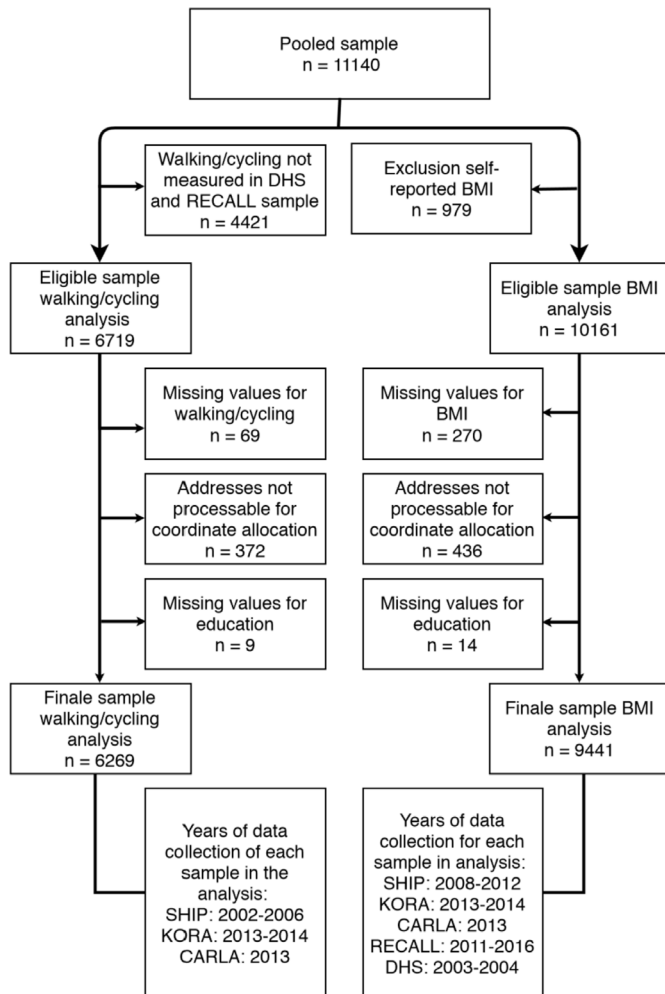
Pooled sample
n = 11140

Walking/cycling not measured in DHS and RECALL sample
n = 4421

Exclusion self-reported BMI
n = 979

Eligible sample walking/cycling analysis
n = 6719

Eligible sample BMI analysis
n = 10161

Missing values for walking/cycling
n = 69

Addresses not processable for coordinate allocation
n = 372

Missing values for education
n = 9

Missing values for BMI
n = 270

Addresses not processable for coordinate allocation
n = 436

Missing values for education
n = 14

Finale sample walking/cycling analysis
n = 6269

Finale sample BMI analysis
n = 9441

Years of data collection of each sample in the analysis:
SHIP: 2002-2006
KORA: 2013-2014
CARLA: 2013

Years of data collection for each sample in analysis:
SHIP: 2008-2012
KORA: 2013-2014
CARLA: 2013
RECALL: 2011-2016
DHS: 2003-2004